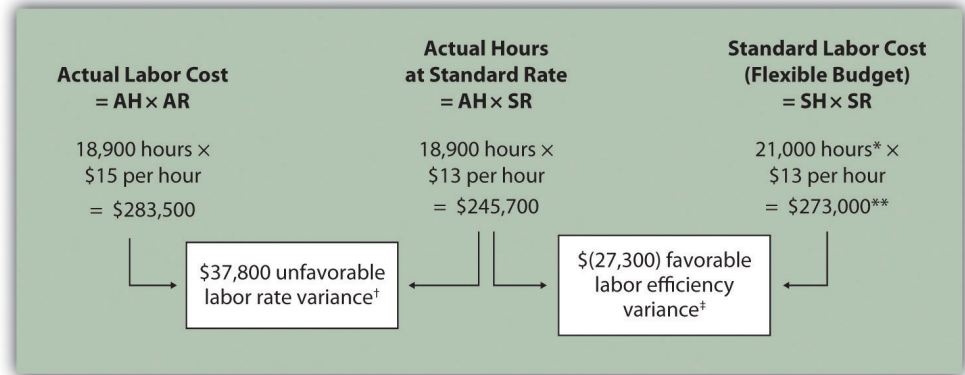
Actual Labor Cost
= AH × AR

Actual Hours
at Standard Rate
= AH × SR

Standard Labor Cost
(Flexible Budget)
= SH × SR

18,900 hours ×
\$15 per hour
= \$283,500

18,900 hours ×
\$13 per hour
= \$245,700

21,000 hours* ×
\$13 per hour
= \$273,000**

\$37,800 unfavorable labor rate variance†

\$(27,300) favorable labor efficiency variance‡